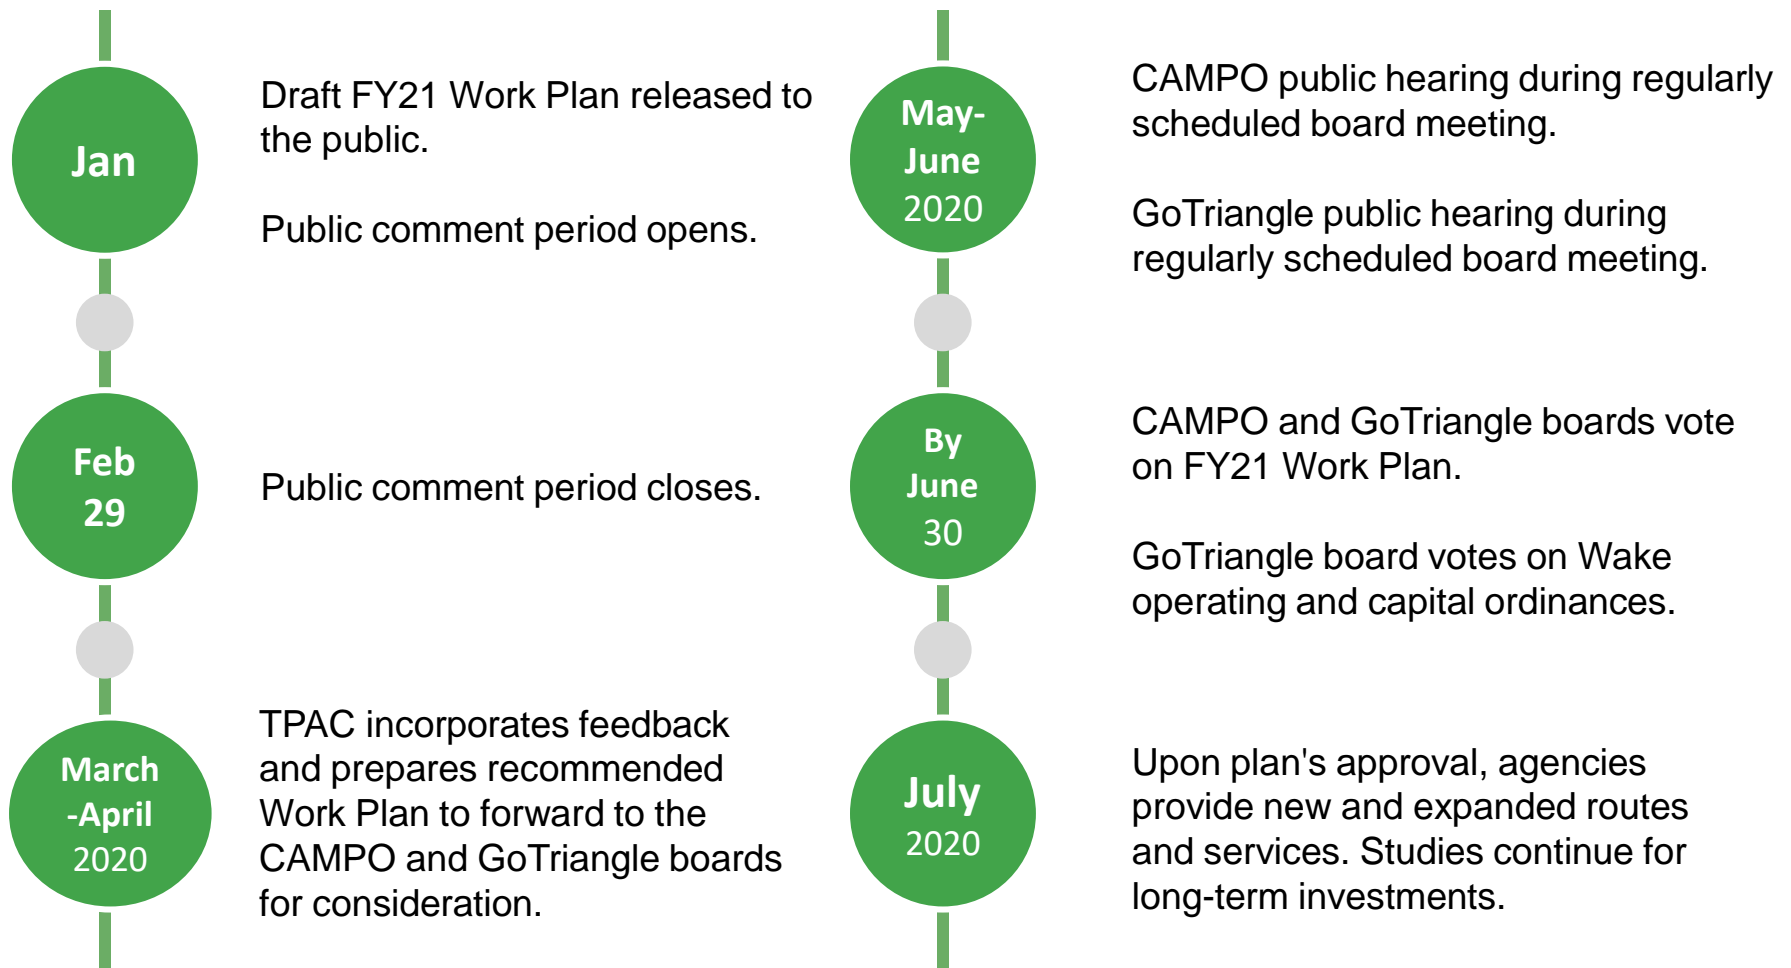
Jan

Draft FY21 Work Plan released to the public.

Public comment period opens.

Feb 29

Public comment period closes.

March -April 2020

TPAC incorporates feedback and prepares recommended Work Plan to forward to the CAMPO and GoTriangle boards for consideration.

May-June 2020

CAMPO public hearing during regularly scheduled board meeting.

GoTriangle public hearing during regularly scheduled board meeting.

By June 30

CAMPO and GoTriangle boards vote on FY21 Work Plan.

GoTriangle board votes on Wake operating and capital ordinances.

July 2020

Upon plan's approval, agencies provide new and expanded routes and services. Studies continue for long-term investments.